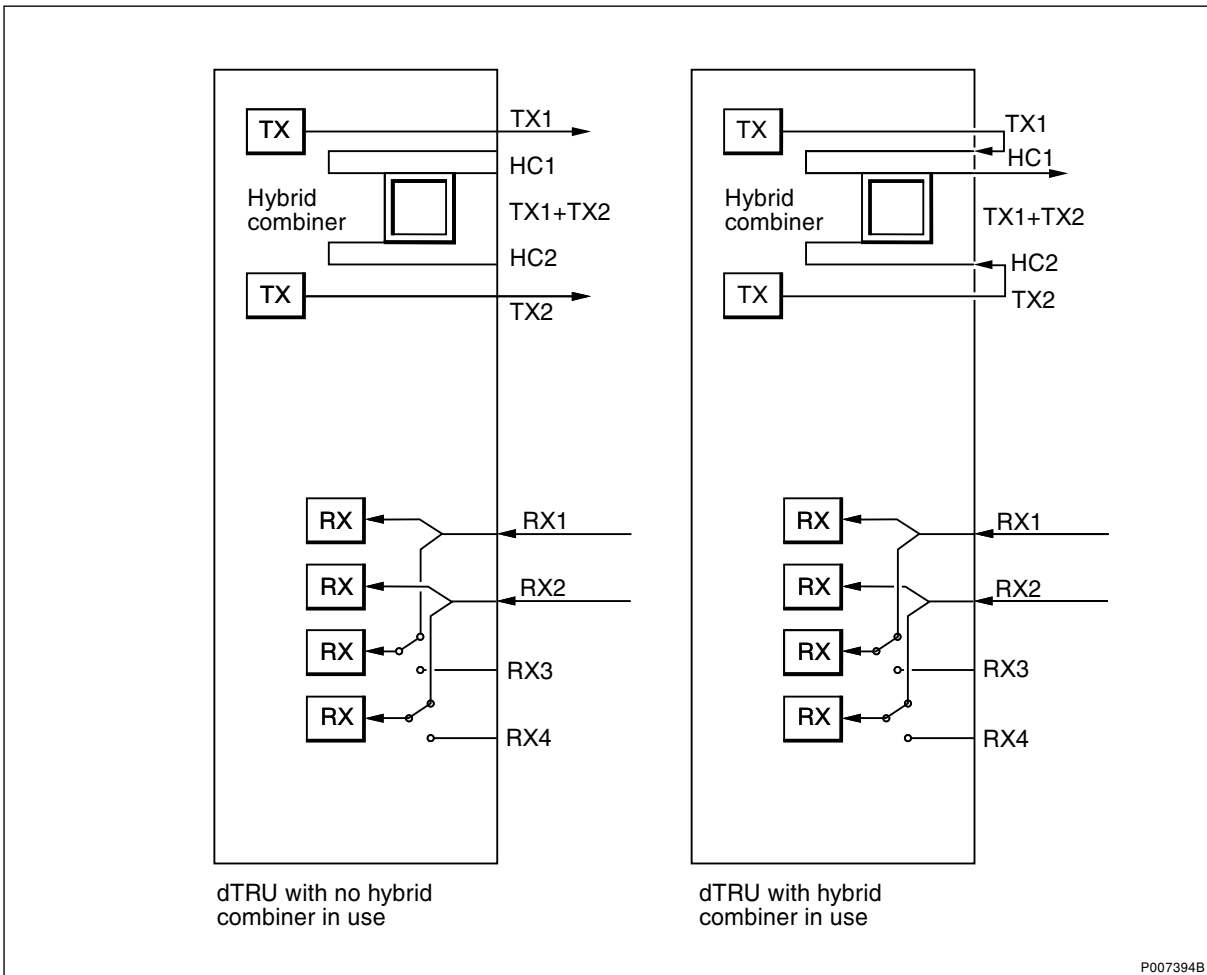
TX
TX1
HC1
Hybrid combiner
TX1+TX2
HC2
TX
TX2
RX
RX1
RX
RX2
RX
RX3
RX
RX4

dTRU with no hybrid combiner in use

TX
TX1
HC1
Hybrid combiner
TX1+TX2
HC2
TX
TX2
RX
RX1
RX
RX2
RX
RX3
RX
RX4

dTRU with hybrid combiner in use

P007394B